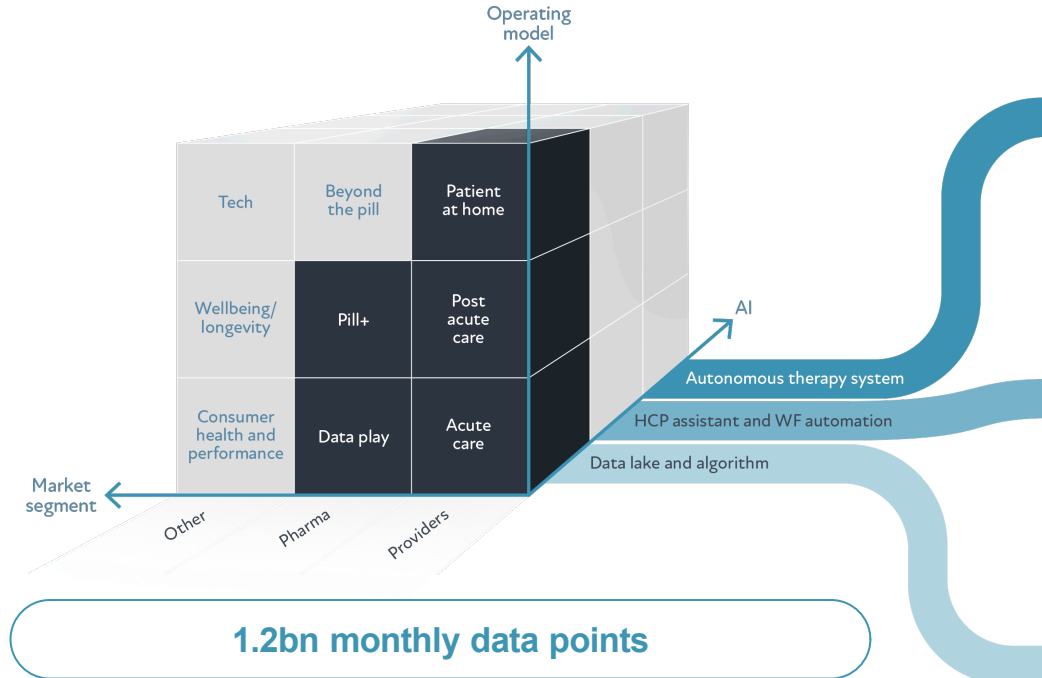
Operating model

Tech

Beyond the pill

Patient at home

Wellbeing/ longevity

Pill+

Post acute care

AI

Autonomous therapy system

Consumer health and performance

Data play

Acute care

HCP assistant and WF automation

Data lake and algorithm

Market segment

Other

Pharma

Providers

1.2bn monthly data points